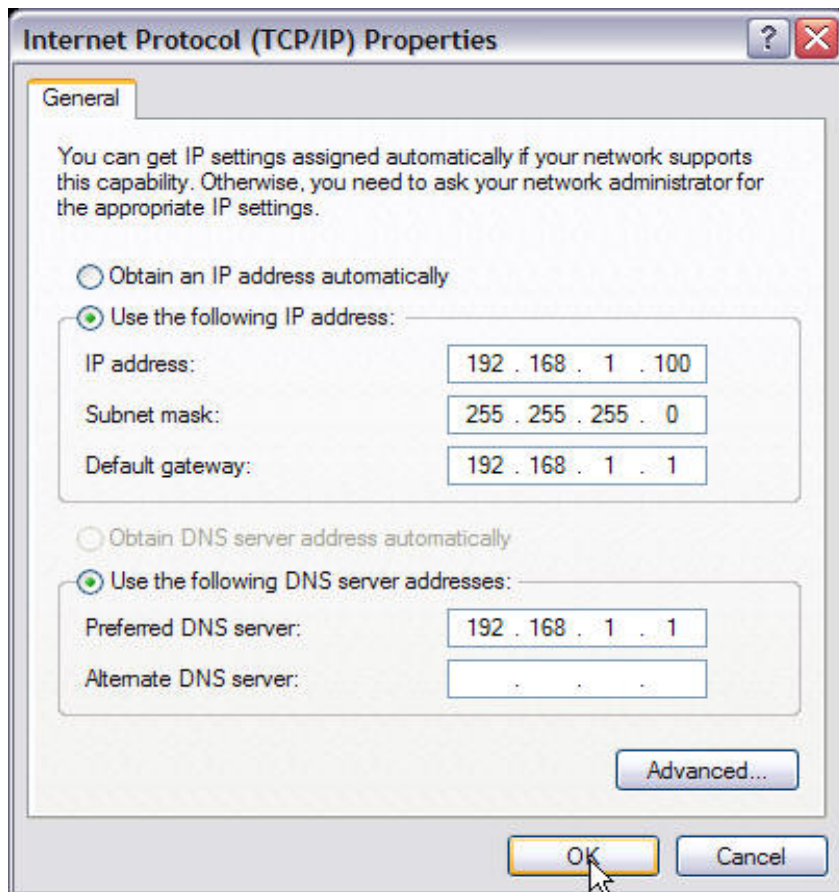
Internet Protocol (TCP/IP) Properties

?

General

You can get IP settings assigned automatically if your network supports this capability. Otherwise, you need to ask your network administrator for the appropriate IP settings.

Obtain an IP address automatically

Use the following IP address:

IP address: 192 . 168 . 1 . 100

Subnet mask: 255 . 255 . 255 . 0

Default gateway: 192 . 168 . 1 . 1

Obtain DNS server address automatically

Use the following DNS server addresses:

Preferred DNS server: 192 . 168 . 1 . 1

Alternate DNS server: . . .

Advanced...

OK

Cancel